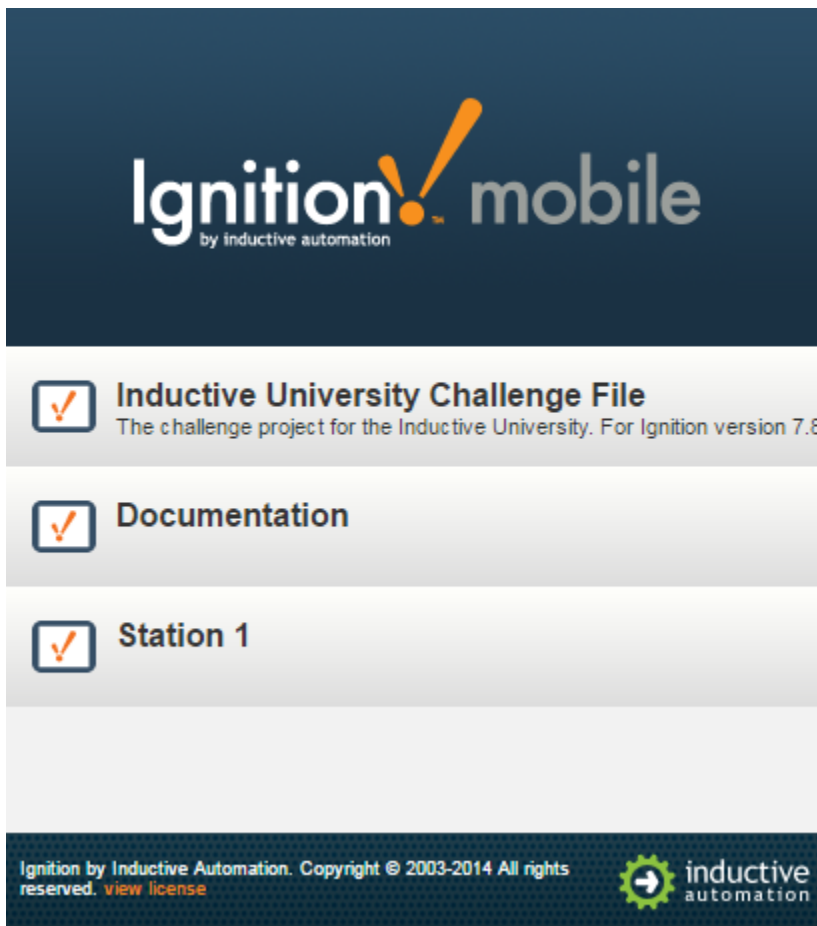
Ignition!™ mobile
by inductive automation

Inductive University Challenge File
The challenge project for the Inductive University. For Ignition version 7.8

Documentation

Station 1

Ignition by Inductive Automation. Copyright © 2003-2014 All rights reserved. view license

inductive automation